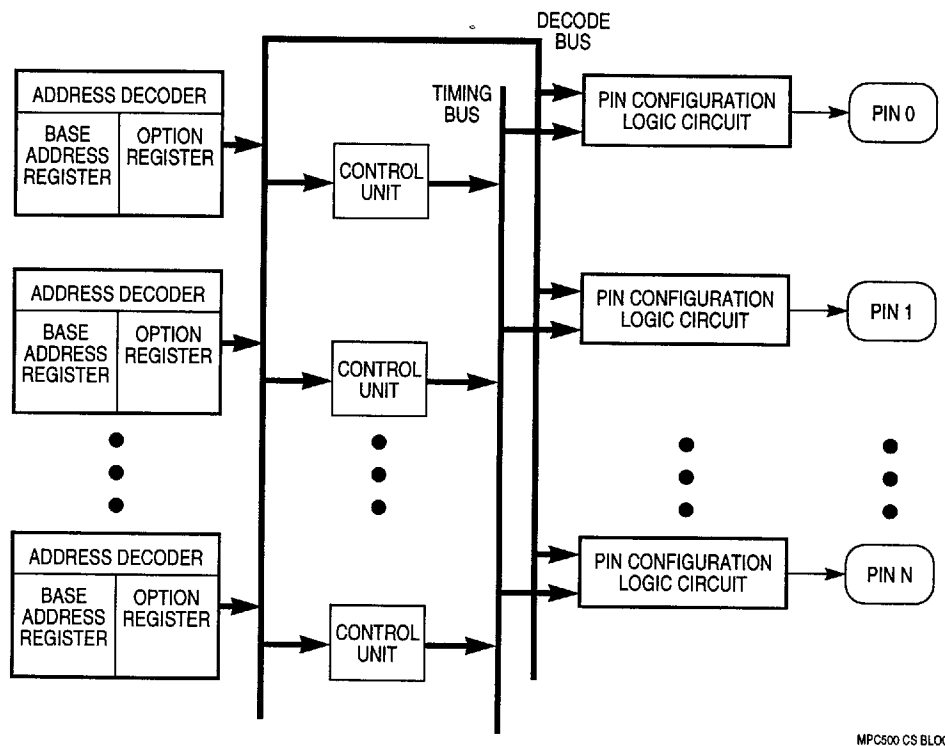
DECODE BUS

TIMING BUS

ADDRESS DECODER
BASE ADDRESS REGISTER
OPTION REGISTER

CONTROL UNIT

PIN CONFIGURATION LOGIC CIRCUIT

PIN 0

ADDRESS DECODER
BASE ADDRESS REGISTER
OPTION REGISTER

CONTROL UNIT

PIN CONFIGURATION LOGIC CIRCUIT

PIN 1

ADDRESS DECODER
BASE ADDRESS REGISTER
OPTION REGISTER

CONTROL UNIT

PIN CONFIGURATION LOGIC CIRCUIT

PIN N

MPC500 CS BLO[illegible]